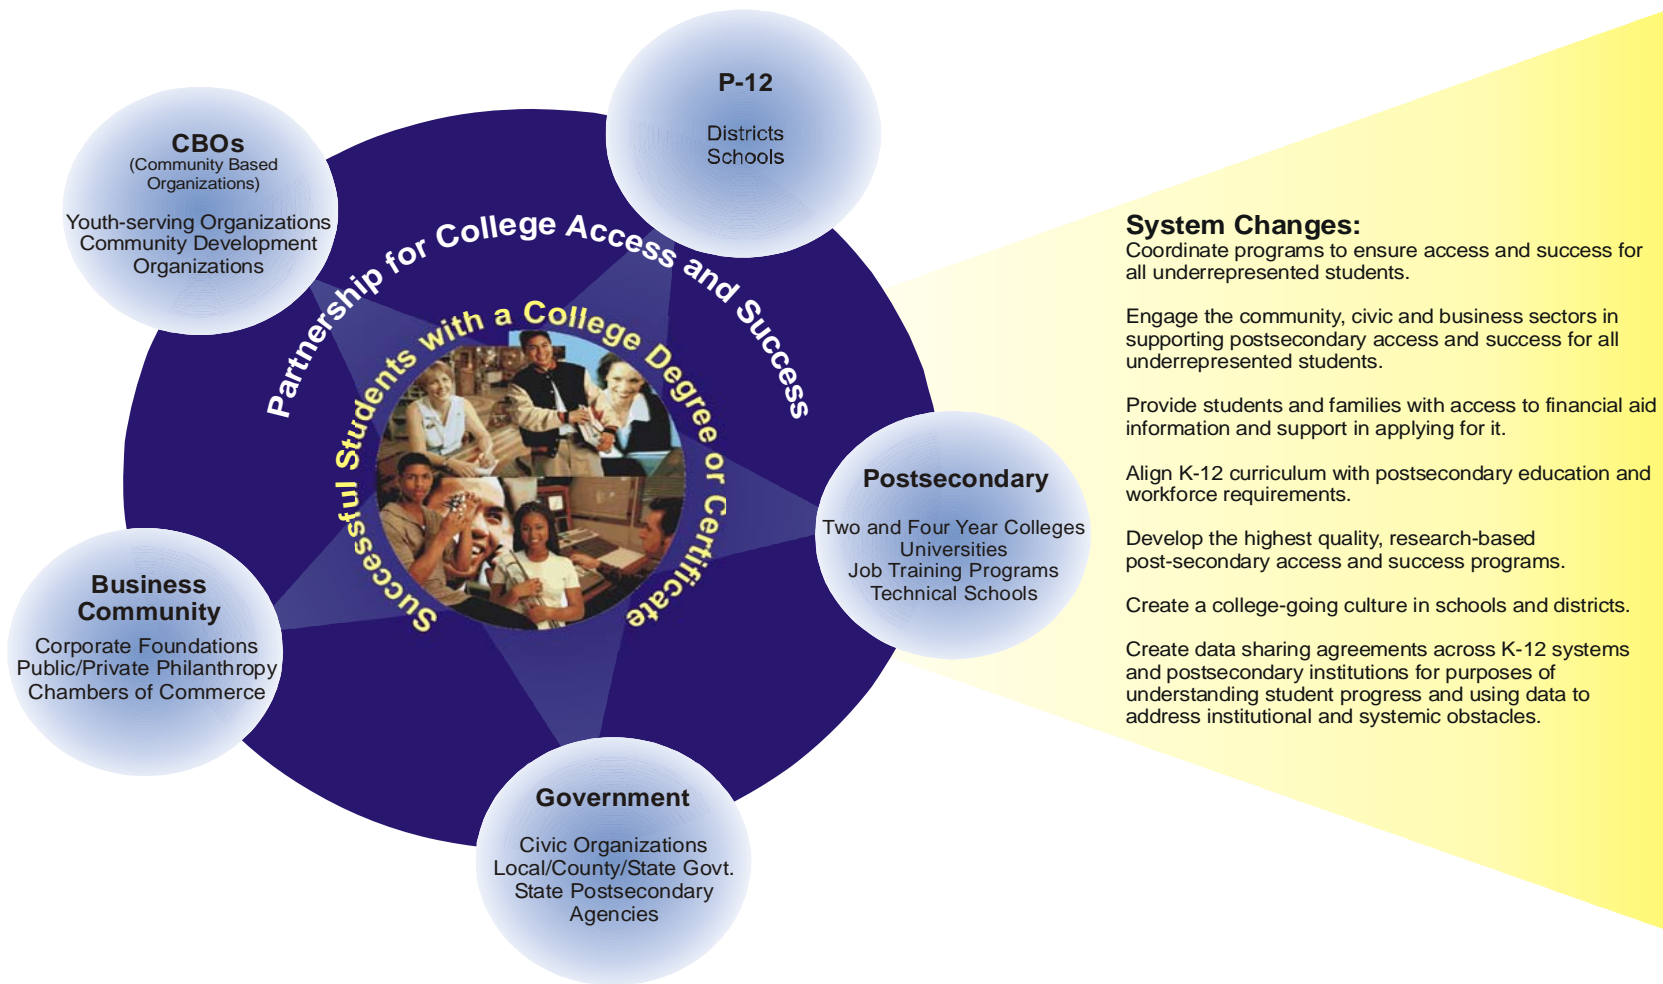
CBOs
(Community Based Organizations)

Youth-serving Organizations
Community Development Organizations

P-12

Districts
Schools

Partnership for College Access and Success

Successful Students with a College Degree or Certificate

Postsecondary

Two and Four Year Colleges
Universities
Job Training Programs
Technical Schools

Business Community

Corporate Foundations
Public/Private Philanthropy
Chambers of Commerce

Government

Civic Organizations
Local/County/State Govt.
State Postsecondary Agencies

System Changes:
Coordinate programs to ensure access and success for all underrepresented students.

Engage the community, civic and business sectors in supporting postsecondary access and success for all underrepresented students.

Provide students and families with access to financial aid information and support in applying for it.

Align K-12 curriculum with postsecondary education and workforce requirements.

Develop the highest quality, research-based post-secondary access and success programs.

Create a college-going culture in schools and districts.

Create data sharing agreements across K-12 systems and postsecondary institutions for purposes of understanding student progress and using data to address institutional and systemic obstacles.